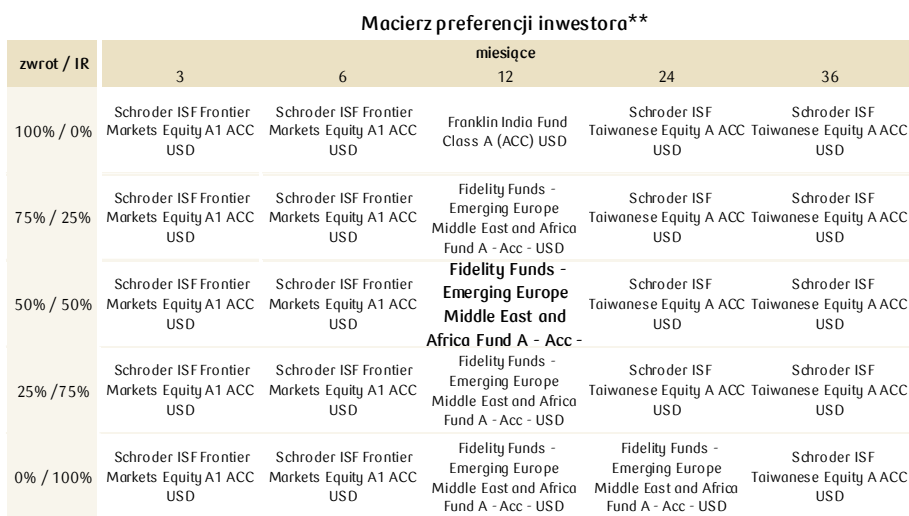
Macierz preferencji inwestora**

| zwrot / IR | miesiące 3 | 6 | 12 | 24 | 36 |
|---|---|---|---|---|---|
| 100% / 0% | Schroder ISF Frontier Markets Equity A1 ACC USD | Schroder ISF Frontier Markets Equity A1 ACC USD | Franklin India Fund Class A (ACC) USD | Schroder ISF Taiwanese Equity A ACC USD | Schroder ISF Taiwanese Equity A ACC USD |
| 75% / 25% | Schroder ISF Frontier Markets Equity A1 ACC USD | Schroder ISF Frontier Markets Equity A1 ACC USD | Fidelity Funds - Emerging Europe Middle East and Africa Fund A - Acc - USD | Schroder ISF Taiwanese Equity A ACC USD | Schroder ISF Taiwanese Equity A ACC USD |
| 50% / 50% | Schroder ISF Frontier Markets Equity A1 ACC USD | Schroder ISF Frontier Markets Equity A1 ACC USD | **Fidelity Funds - Emerging Europe Middle East and Africa Fund A - Acc -** | Schroder ISF Taiwanese Equity A ACC USD | Schroder ISF Taiwanese Equity A ACC USD |
| 25% /75% | Schroder ISF Frontier Markets Equity A1 ACC USD | Schroder ISF Frontier Markets Equity A1 ACC USD | Fidelity Funds - Emerging Europe Middle East and Africa Fund A - Acc - USD | Schroder ISF Taiwanese Equity A ACC USD | Schroder ISF Taiwanese Equity A ACC USD |
| 0% / 100% | Schroder ISF Frontier Markets Equity A1 ACC USD | Schroder ISF Frontier Markets Equity A1 ACC USD | Fidelity Funds - Emerging Europe Middle East and Africa Fund A - Acc - USD | Fidelity Funds - Emerging Europe Middle East and Africa Fund A - Acc - USD | Schroder ISF Taiwanese Equity A ACC USD |